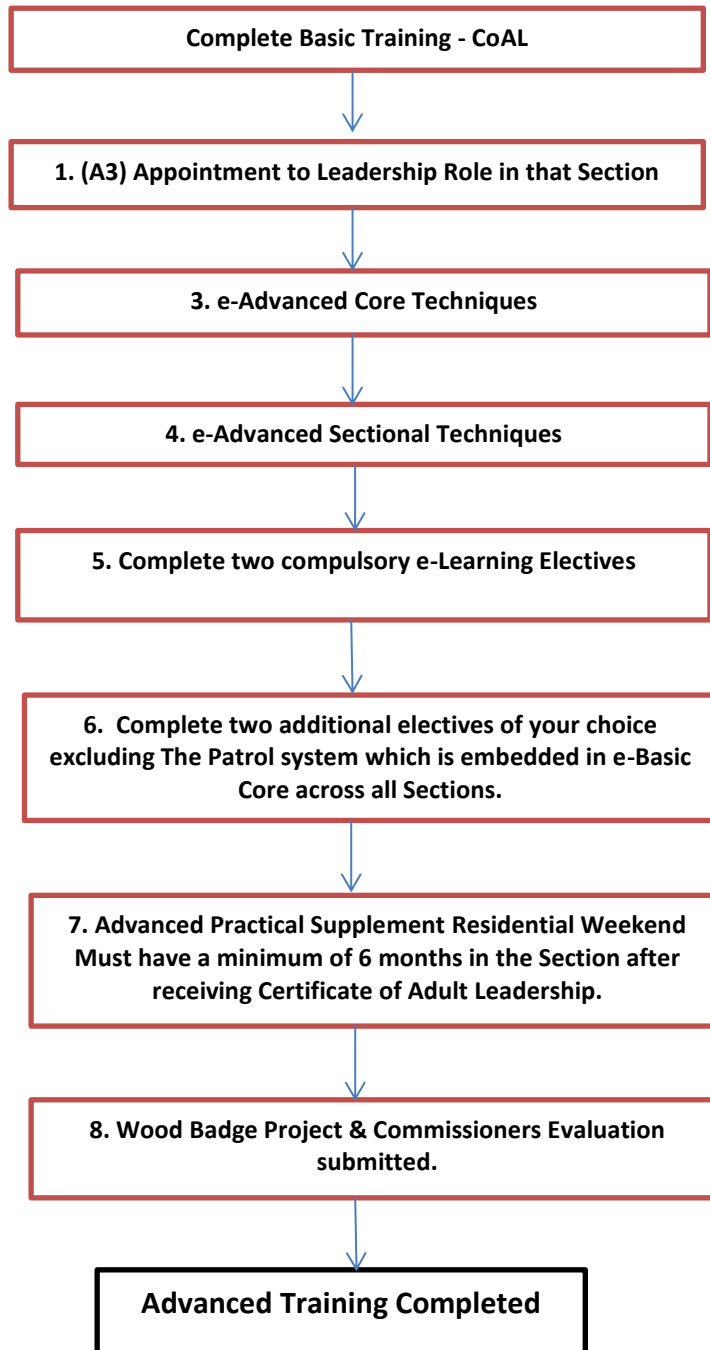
Complete Basic Training - CoAL

1. (A3) Appointment to Leadership Role in that Section

3. e-Advanced Core Techniques

4. e-Advanced Sectional Techniques

5. Complete two compulsory e-Learning Electives

6. Complete two additional electives of your choice excluding The Patrol system which is embedded in e-Basic Core across all Sections.

7. Advanced Practical Supplement Residential Weekend Must have a minimum of 6 months in the Section after receiving Certificate of Adult Leadership.

8. Wood Badge Project & Commissioners Evaluation submitted.

Advanced Training Completed